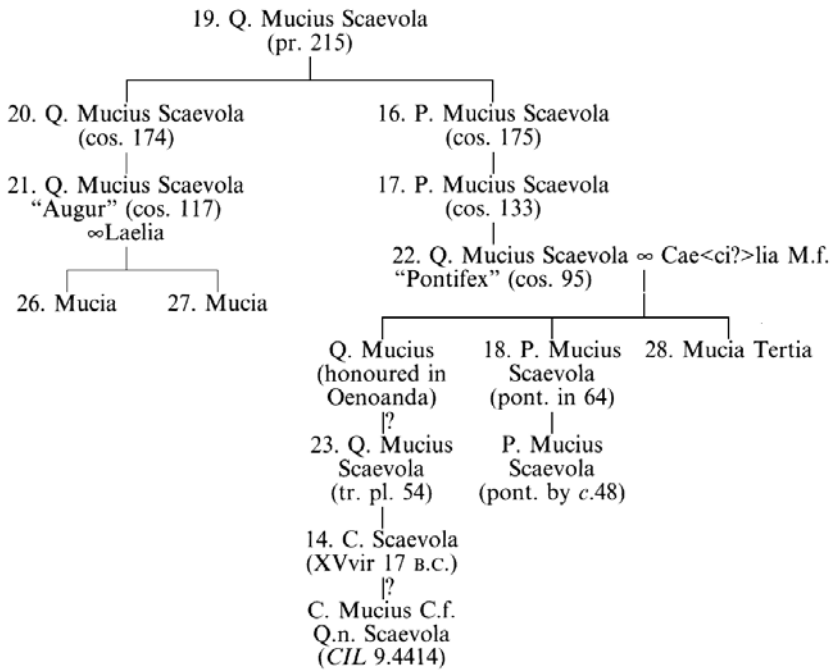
19. Q. Mucius Scaevola
(pr. 215)

20. Q. Mucius Scaevola
(cos. 174)

16. P. Mucius Scaevola
(cos. 175)

21. Q. Mucius Scaevola
"Augur" (cos. 117)
∞Laelia

17. P. Mucius Scaevola
(cos. 133)

22. Q. Mucius Scaevola ∞ Cae<ci?>lia M.f.
"Pontifex" (cos. 95)

26. Mucia

27. Mucia

Q. Mucius
(honoured in
Oenoanda)

18. P. Mucius
Scaevola
(pont. in 64)

28. Mucia Tertia

?

23. Q. Mucius
Scaevola
(tr. pl. 54)

P. Mucius
Scaevola
(pont. by *c*.48)

14. C. Scaevola
(XVvir 17 B.C.)

?

C. Mucius C.f.
Q.n. Scaevola
(*CIL* 9.4414)